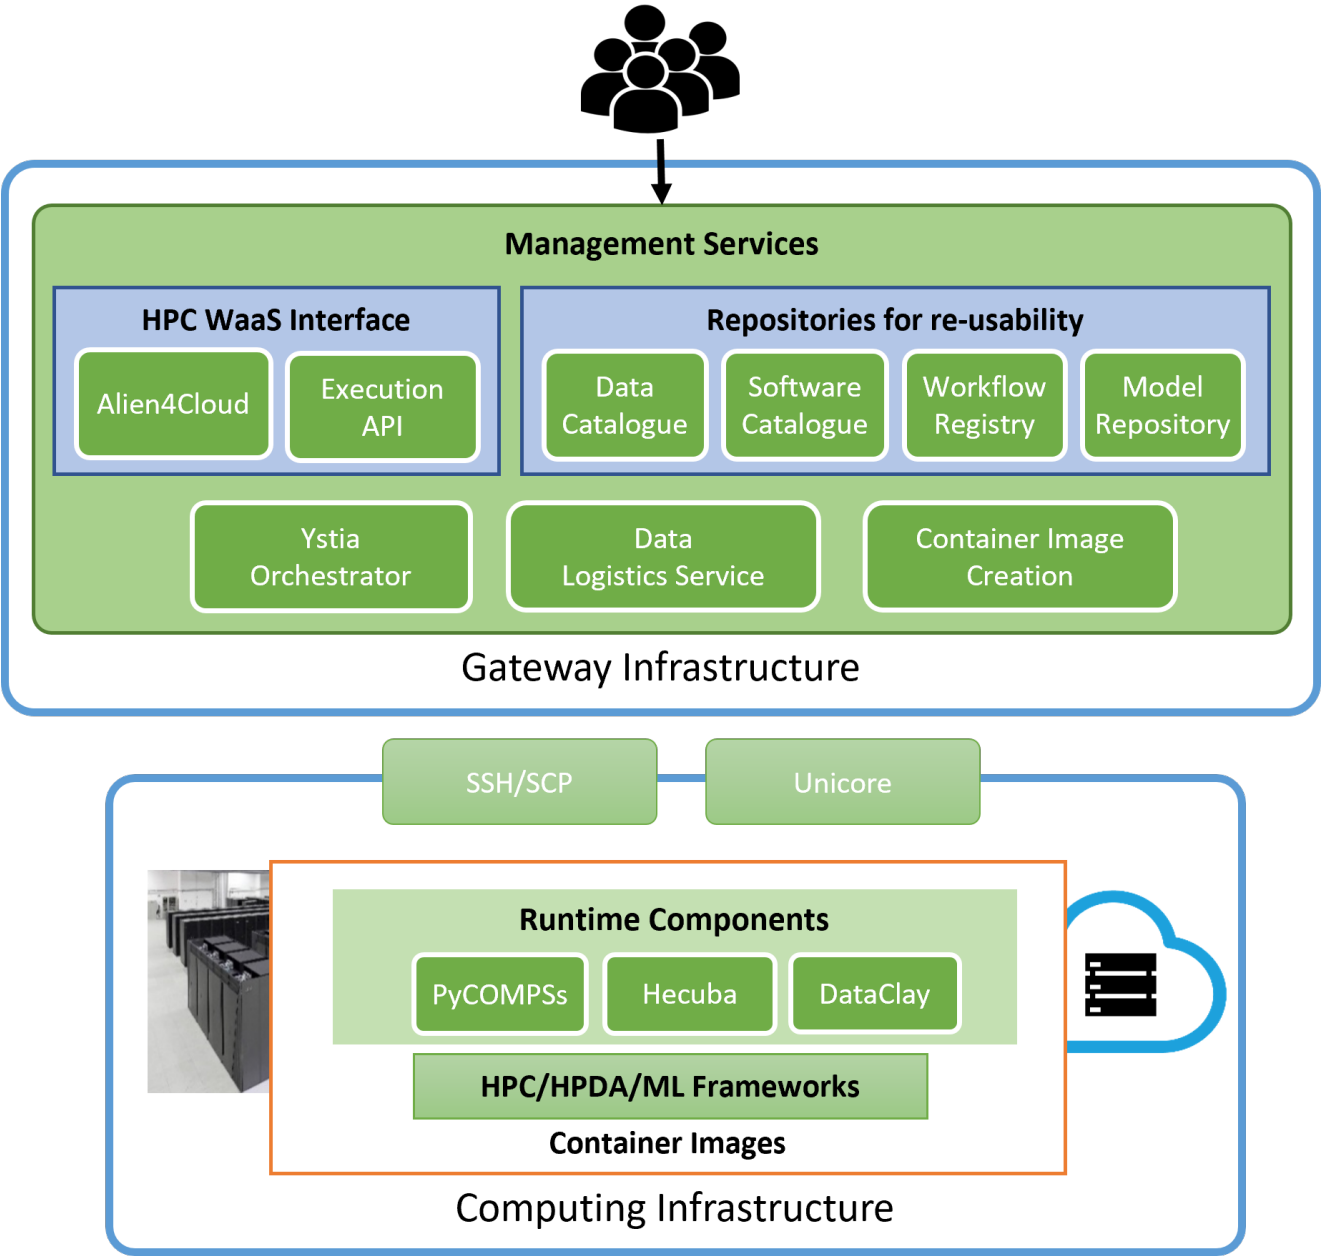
Management Services

HPC WaaS Interface

Alien4Cloud

Execution API

Repositories for re-usability

Data Catalogue

Software Catalogue

Workflow Registry

Model Repository

Ystia Orchestrator

Data Logistics Service

Container Image Creation

Gateway Infrastructure

SSH/SCP

Unicore

Runtime Components

PyCOMPSs

Hecuba

DataClay

HPC/HPDA/ML Frameworks

Container Images

Computing Infrastructure